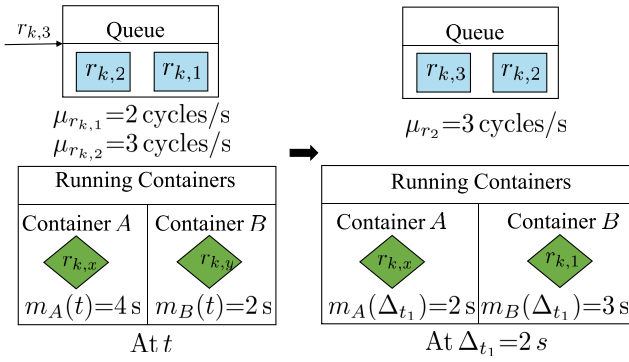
$r_{k,3}$

Queue

$r_{k,2}$ $r_{k,1}$

$\mu_{r_{k,1}}$=2 cycles/s
$\mu_{r_{k,2}}$=3 cycles/s

Running Containers

Container $A$

$r_{k,x}$

$m_A(t)$=4 s

Container $B$

$r_{k,y}$

$m_B(t)$=2 s

At $t$

Queue

$r_{k,3}$ $r_{k,2}$

$\mu_{r_2}$=3 cycles/s

Running Containers

Container $A$

$r_{k,x}$

$m_A(\Delta_{t_1})$=2 s

Container $B$

$r_{k,1}$

$m_B(\Delta_{t_1})$=3 s

At $\Delta_{t_1}=2\ s$